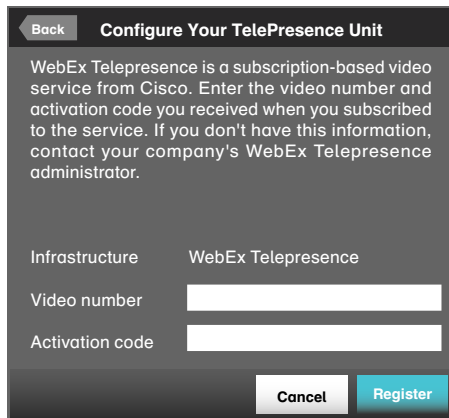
Back

Configure Your TelePresence Unit

WebEx Telepresence is a subscription-based video service from Cisco. Enter the video number and activation code you received when you subscribed to the service. If you don't have this information, contact your company's WebEx Telepresence administrator.

Infrastructure WebEx Telepresence

Video number

Activation code

Cancel

Register